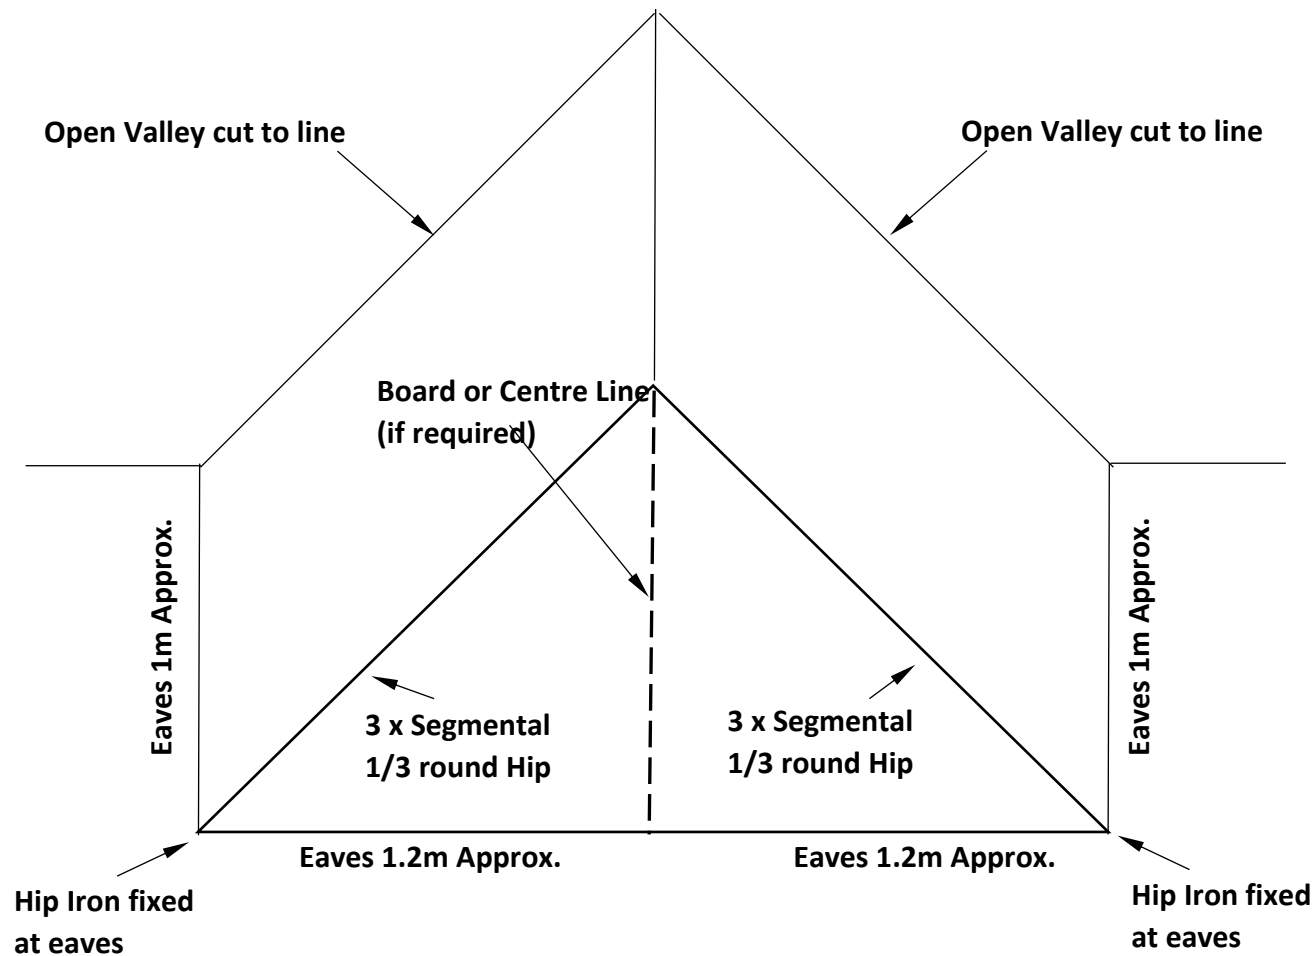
Open Valley cut to line

Open Valley cut to line

Board or Centre Line (if required)

Eaves 1m Approx.

Eaves 1m Approx.

3 x Segmental 1/3 round Hip

3 x Segmental 1/3 round Hip

Eaves 1.2m Approx.

Eaves 1.2m Approx.

Hip Iron fixed at eaves

Hip Iron fixed at eaves